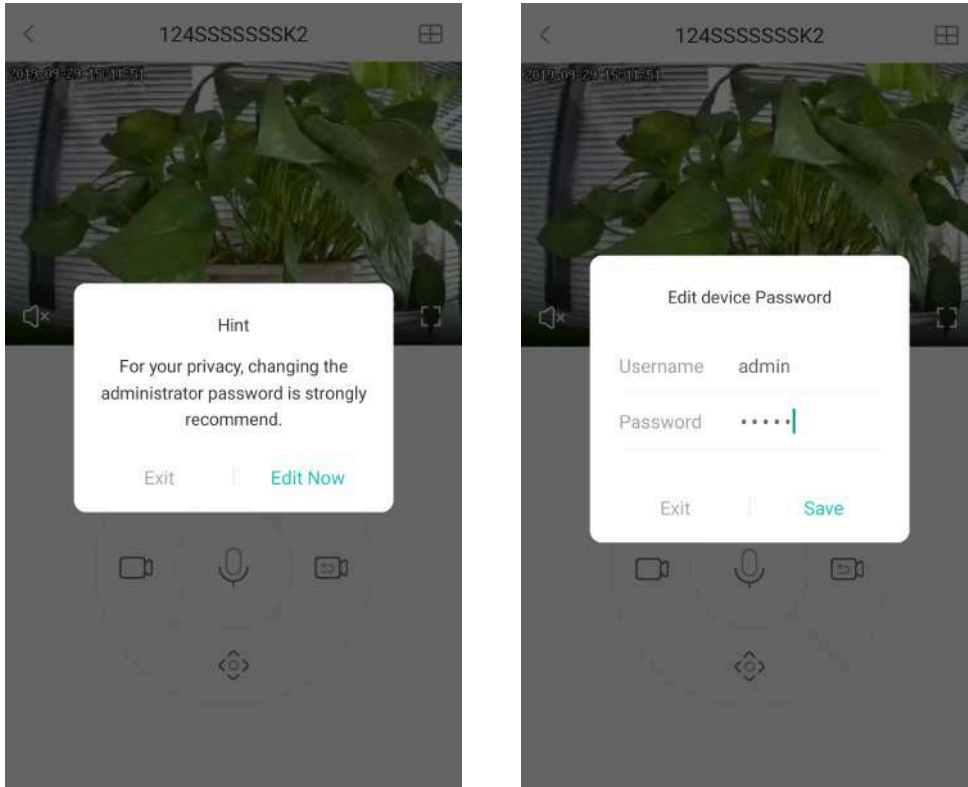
124SSSSSSSK2

2019-09-29 15:11:51

Hint

For your privacy, changing the administrator password is strongly recommend.

Exit

Edit Now

124SSSSSSSK2

2019-09-29 15:11:51

Edit device Password

Username admin

Password •••••

Exit

Save